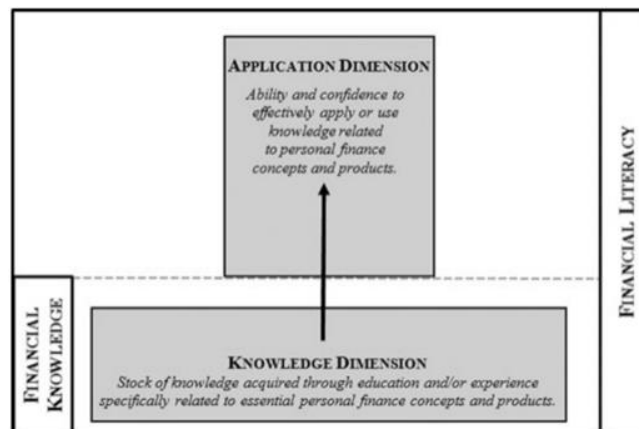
APPLICATION DIMENSION
Ability and confidence to effectively apply or use knowledge related to personal finance concepts and products.

FINANCIAL LITERACY

FINANCIAL KNOWLEDGE

KNOWLEDGE DIMENSION
Stock of knowledge acquired through education and/or experience specifically related to essential personal finance concepts and products.